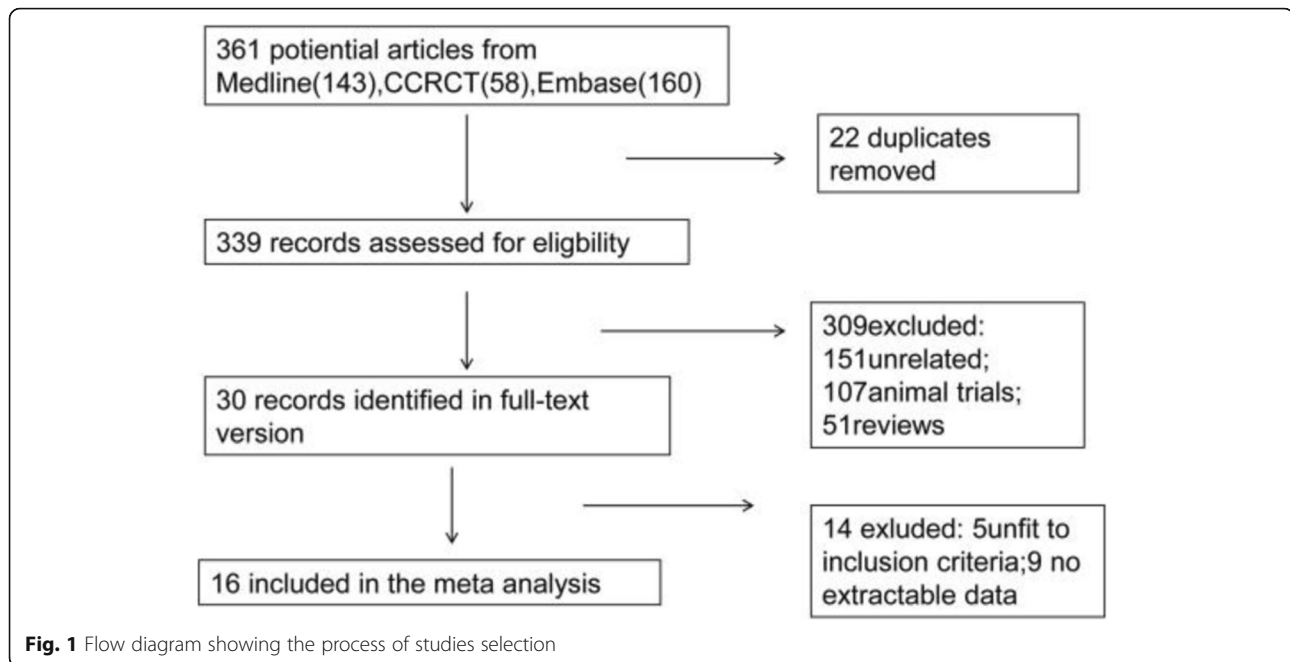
361 potiential articles from Medline(143),CCRCT(58),Embase(160)

22 duplicates removed

339 records assessed for eligbility

309excluded: 151unrelated; 107animal trials; 51reviews

30 records identified in full-text version

14 exluded: 5unfit to inclusion criteria;9 no extractable data

16 included in the meta analysis

**Fig. 1** Flow diagram showing the process of studies selection